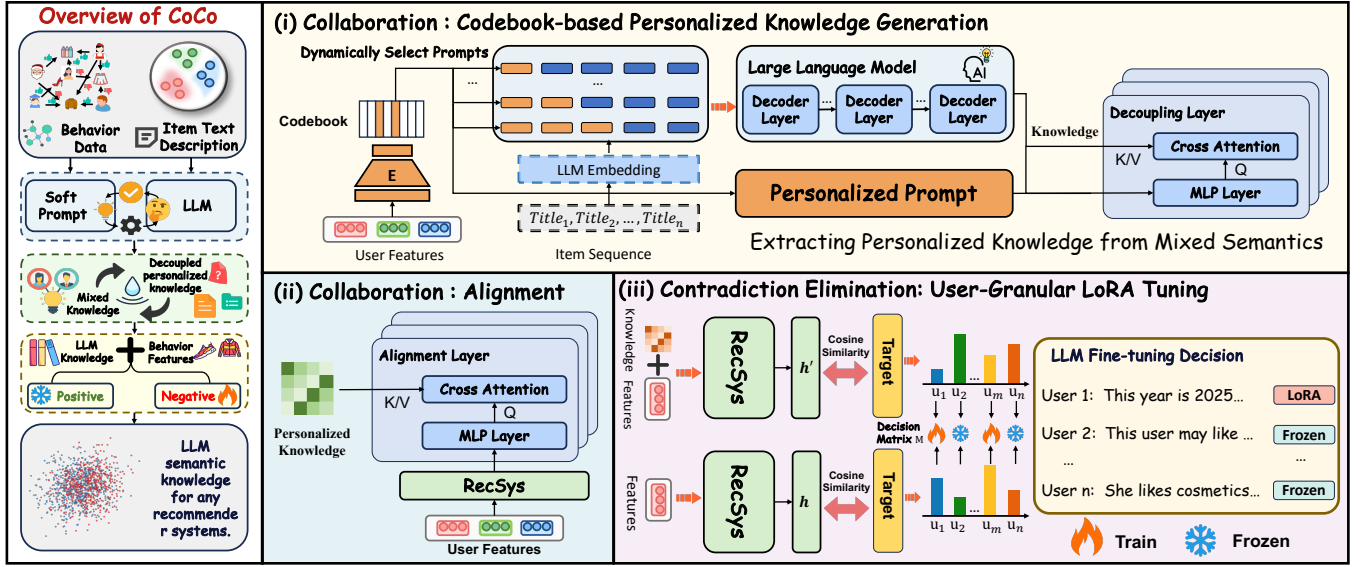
Overview of CoCo

Behavior Data

Item Text Description

Soft Prompt

LLM

Decoupled personalized knowledge

Mixed Knowledge

LLM Knowledge

Behavior Features

Positive

Negative

LLM semantic knowledge for any recommender systems.

(i) Collaboration : Codebook-based Personalized Knowledge Generation

Dynamically Select Prompts

...

...

Codebook

E

User Features

LLM Embedding

$Title_1, Title_2, \dots, Title_n$

Item Sequence

Large Language Model

Decoder Layer

...

Decoder Layer

Decoder Layer

AI

Personalized Prompt

Knowledge

Decoupling Layer

K/V

Cross Attention

Q

MLP Layer

Extracting Personalized Knowledge from Mixed Semantics

(ii) Collaboration : Alignment

Personalized Knowledge

Alignment Layer

K/V

Cross Attention

Q

MLP Layer

RecSys

User Features

(iii) Contradiction Elimination: User-Granular LoRA Tuning

Knowledge Features

RecSys

$h'$

Cosine Similarity

Target

$u_1$ $u_2$ ... $u_m$ $u_n$

Decision Matrix M

Features

RecSys

$h$

Cosine Similarity

Target

$u_1$ $u_2$ ... $u_m$ $u_n$

LLM Fine-tuning Decision

User 1: This year is 2025... LoRA

User 2: This user may like ... Frozen

... ...

User n: She likes cosmetics... Frozen

Train

Frozen